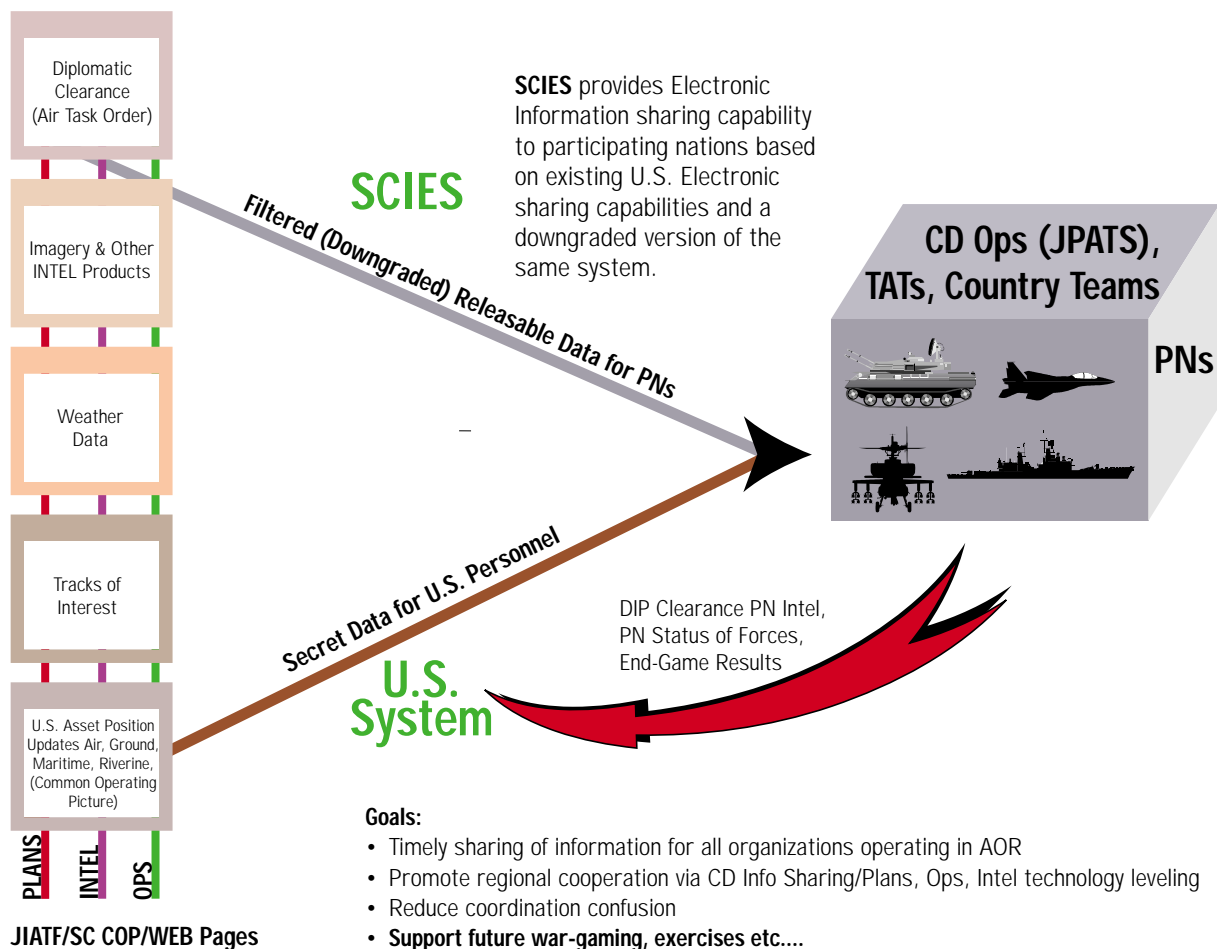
Diplomatic Clearance (Air Task Order)

Imagery & Other INTEL Products

Weather Data

Tracks of Interest

U.S. Asset Position Updates Air, Ground, Maritime, Riverine, (Common Operating Picture)

PLANS

INTEL

OPS

JIATF/SC COP/WEB Pages

SCIES

Filtered (Downgraded) Releasable Data for PNs

**SCIES** provides Electronic Information sharing capability to participating nations based on existing U.S. Electronic sharing capabilities and a downgraded version of the same system.

CD Ops (JPATS), TATs, Country Teams

PNs

Secret Data for U.S. Personnel

U.S. System

DIP Clearance PN Intel, PN Status of Forces, End-Game Results

**Goals:**
• Timely sharing of information for all organizations operating in AOR
• Promote regional cooperation via CD Info Sharing/Plans, Ops, Intel technology leveling
• Reduce coordination confusion
• **Support future war-gaming, exercises etc....**